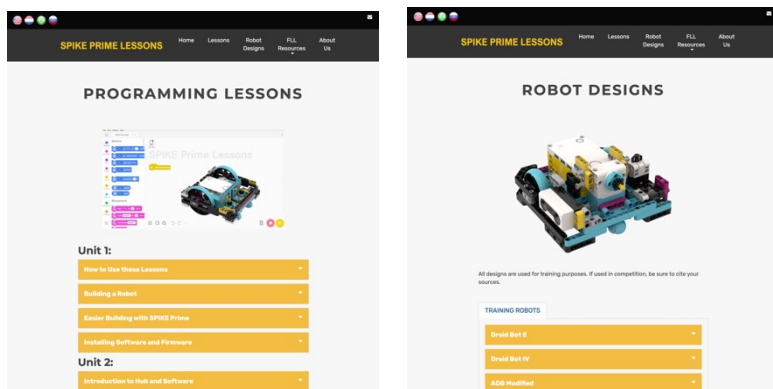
SPIKE PRIME LESSONS

Home Lessons Robot Designs FLL Resources About Us

PROGRAMMING LESSONS

SPIKE Prime Lessons

Unit 1:

How to Use these Lessons

Building a Robot

Easier Building with SPIKE Prime

Installing Software and Firmware

Unit 2:

Introduction to Hub and Software

SPIKE PRIME LESSONS

Home Lessons Robot Designs FLL Resources About Us

ROBOT DESIGNS

All designs are used for training purposes. If used in competition, be sure to cite your sources.

TRAINING ROBOTS

Droid Bot E

Droid Bot IV

ADB Modified